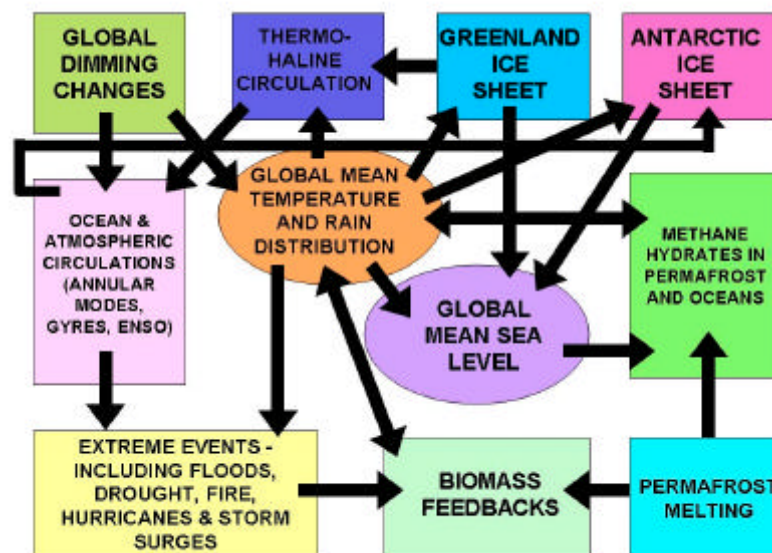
GLOBAL DIMMING CHANGES

THERMO-HALINE CIRCULATION

GREENLAND ICE SHEET

ANTARCTIC ICE SHEET

GLOBAL MEAN TEMPERATURE AND RAIN DISTRIBUTION

OCEAN & ATMOSPHERIC CIRCULATIONS (ANNULAR MODES, GYRES, ENSO)

METHANE HYDRATES IN PERMAFROST AND OCEANS

GLOBAL MEAN SEA LEVEL

EXTREME EVENTS - INCLUDING FLOODS, DROUGHT, FIRE, HURRICANES & STORM SURGES

BIOMASS FEEDBACKS

PERMAFROST MELTING